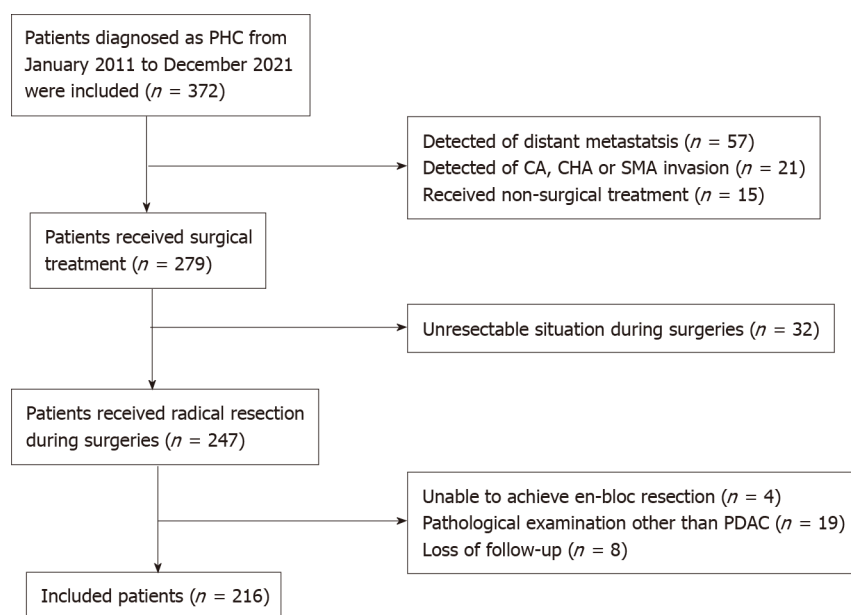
Patients diagnosed as PHC from January 2011 to December 2021 were included ($n$ = 372)

Detected of distant metastatsis ($n$ = 57)
Detected of CA, CHA or SMA invasion ($n$ = 21)
Received non-surgical treatment ($n$ = 15)

Patients received surgical treatment ($n$ = 279)

Unresectable situation during surgeries ($n$ = 32)

Patients received radical resection during surgeries ($n$ = 247)

Unable to achieve en-bloc resection ($n$ = 4)
Pathological examination other than PDAC ($n$ = 19)
Loss of follow-up ($n$ = 8)

Included patients ($n$ = 216)